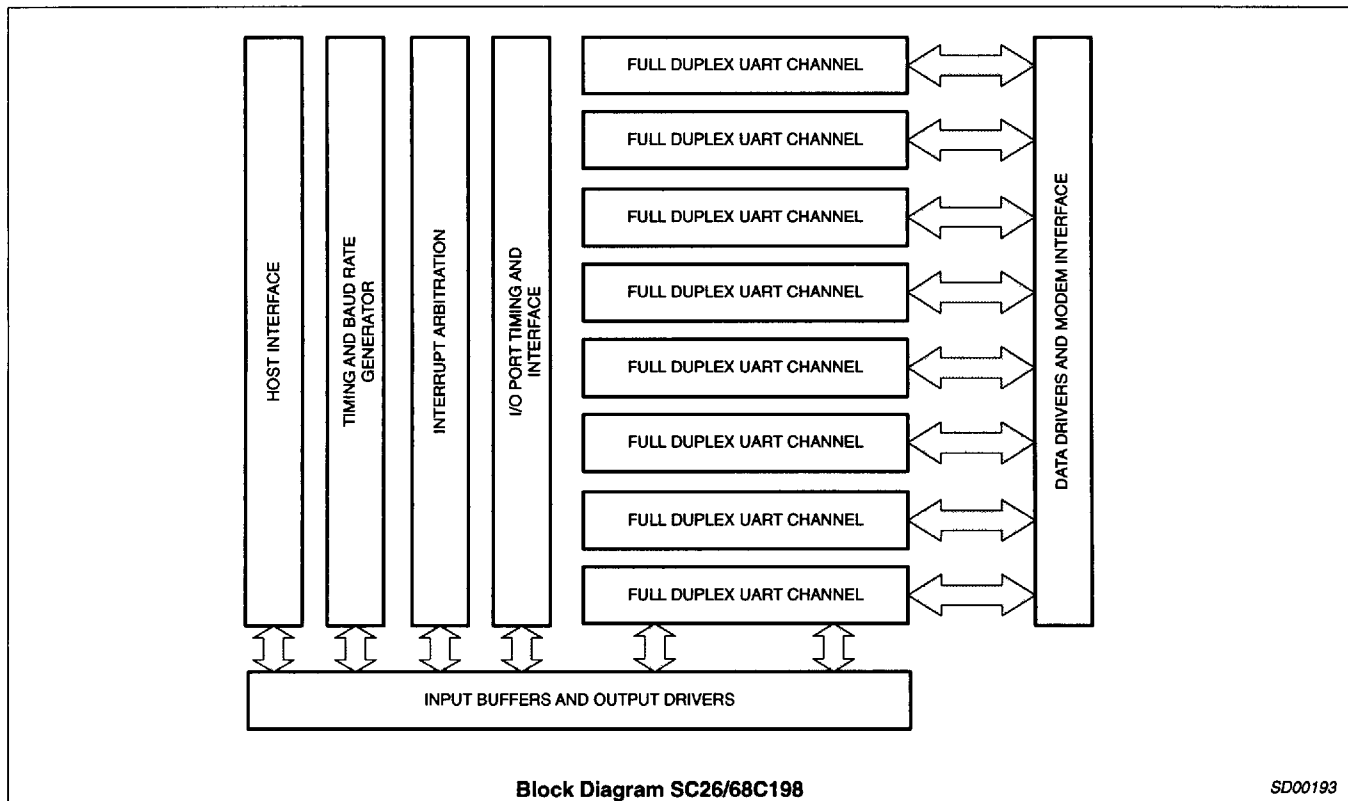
HOST INTERFACE

TIMING AND BAUD RATE GENERATOR

INTERRUPT ARBITRATION

I/O PORT TIMING AND INTERFACE

FULL DUPLEX UART CHANNEL

FULL DUPLEX UART CHANNEL

FULL DUPLEX UART CHANNEL

FULL DUPLEX UART CHANNEL

FULL DUPLEX UART CHANNEL

FULL DUPLEX UART CHANNEL

FULL DUPLEX UART CHANNEL

FULL DUPLEX UART CHANNEL

DATA DRIVERS AND MODEM INTERFACE

INPUT BUFFERS AND OUTPUT DRIVERS

Block Diagram SC26/68C198

SD00193